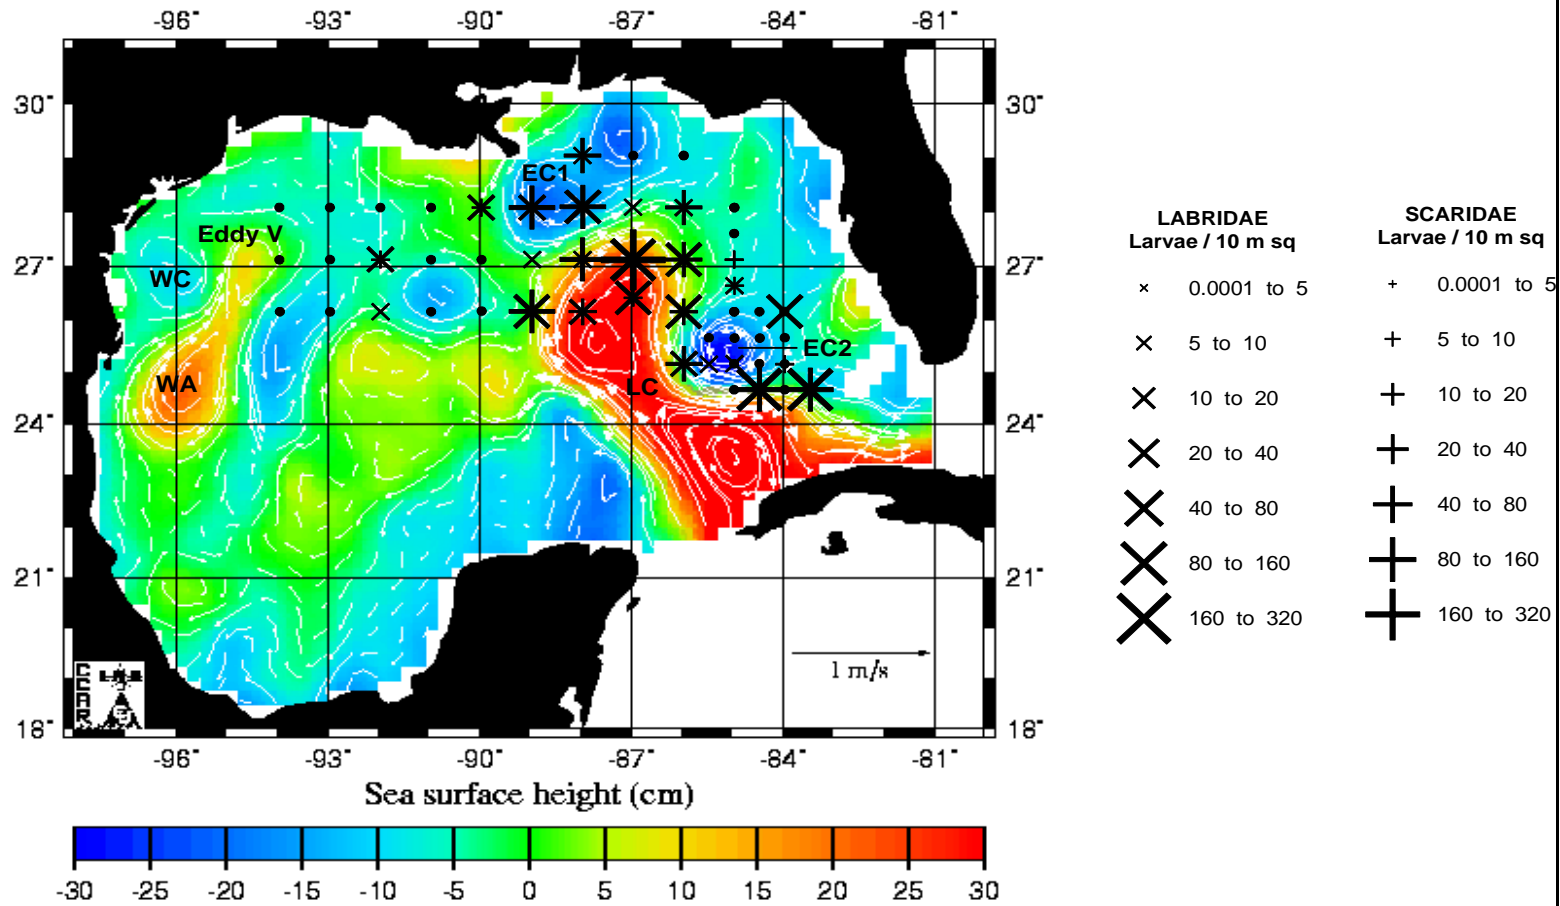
-96° -93° -90° -87° -84° -81°

30° 27° 24° 21° 18°

30° 27° 24° 21° 18°

EC1

Eddy V

WC

WA

LC

EC2

CCAR

1 m/s

-96° -93° -90° -87° -84° -81°

Sea surface height (cm)

-30 -25 -20 -15 -10 -5 0 5 10 15 20 25 30

LABRIDAE
Larvae / 10 m sq

0.0001 to 5
5 to 10
10 to 20
20 to 40
40 to 80
80 to 160
160 to 320

SCARIDAE
Larvae / 10 m sq

0.0001 to 5
5 to 10
10 to 20
20 to 40
40 to 80
80 to 160
160 to 320